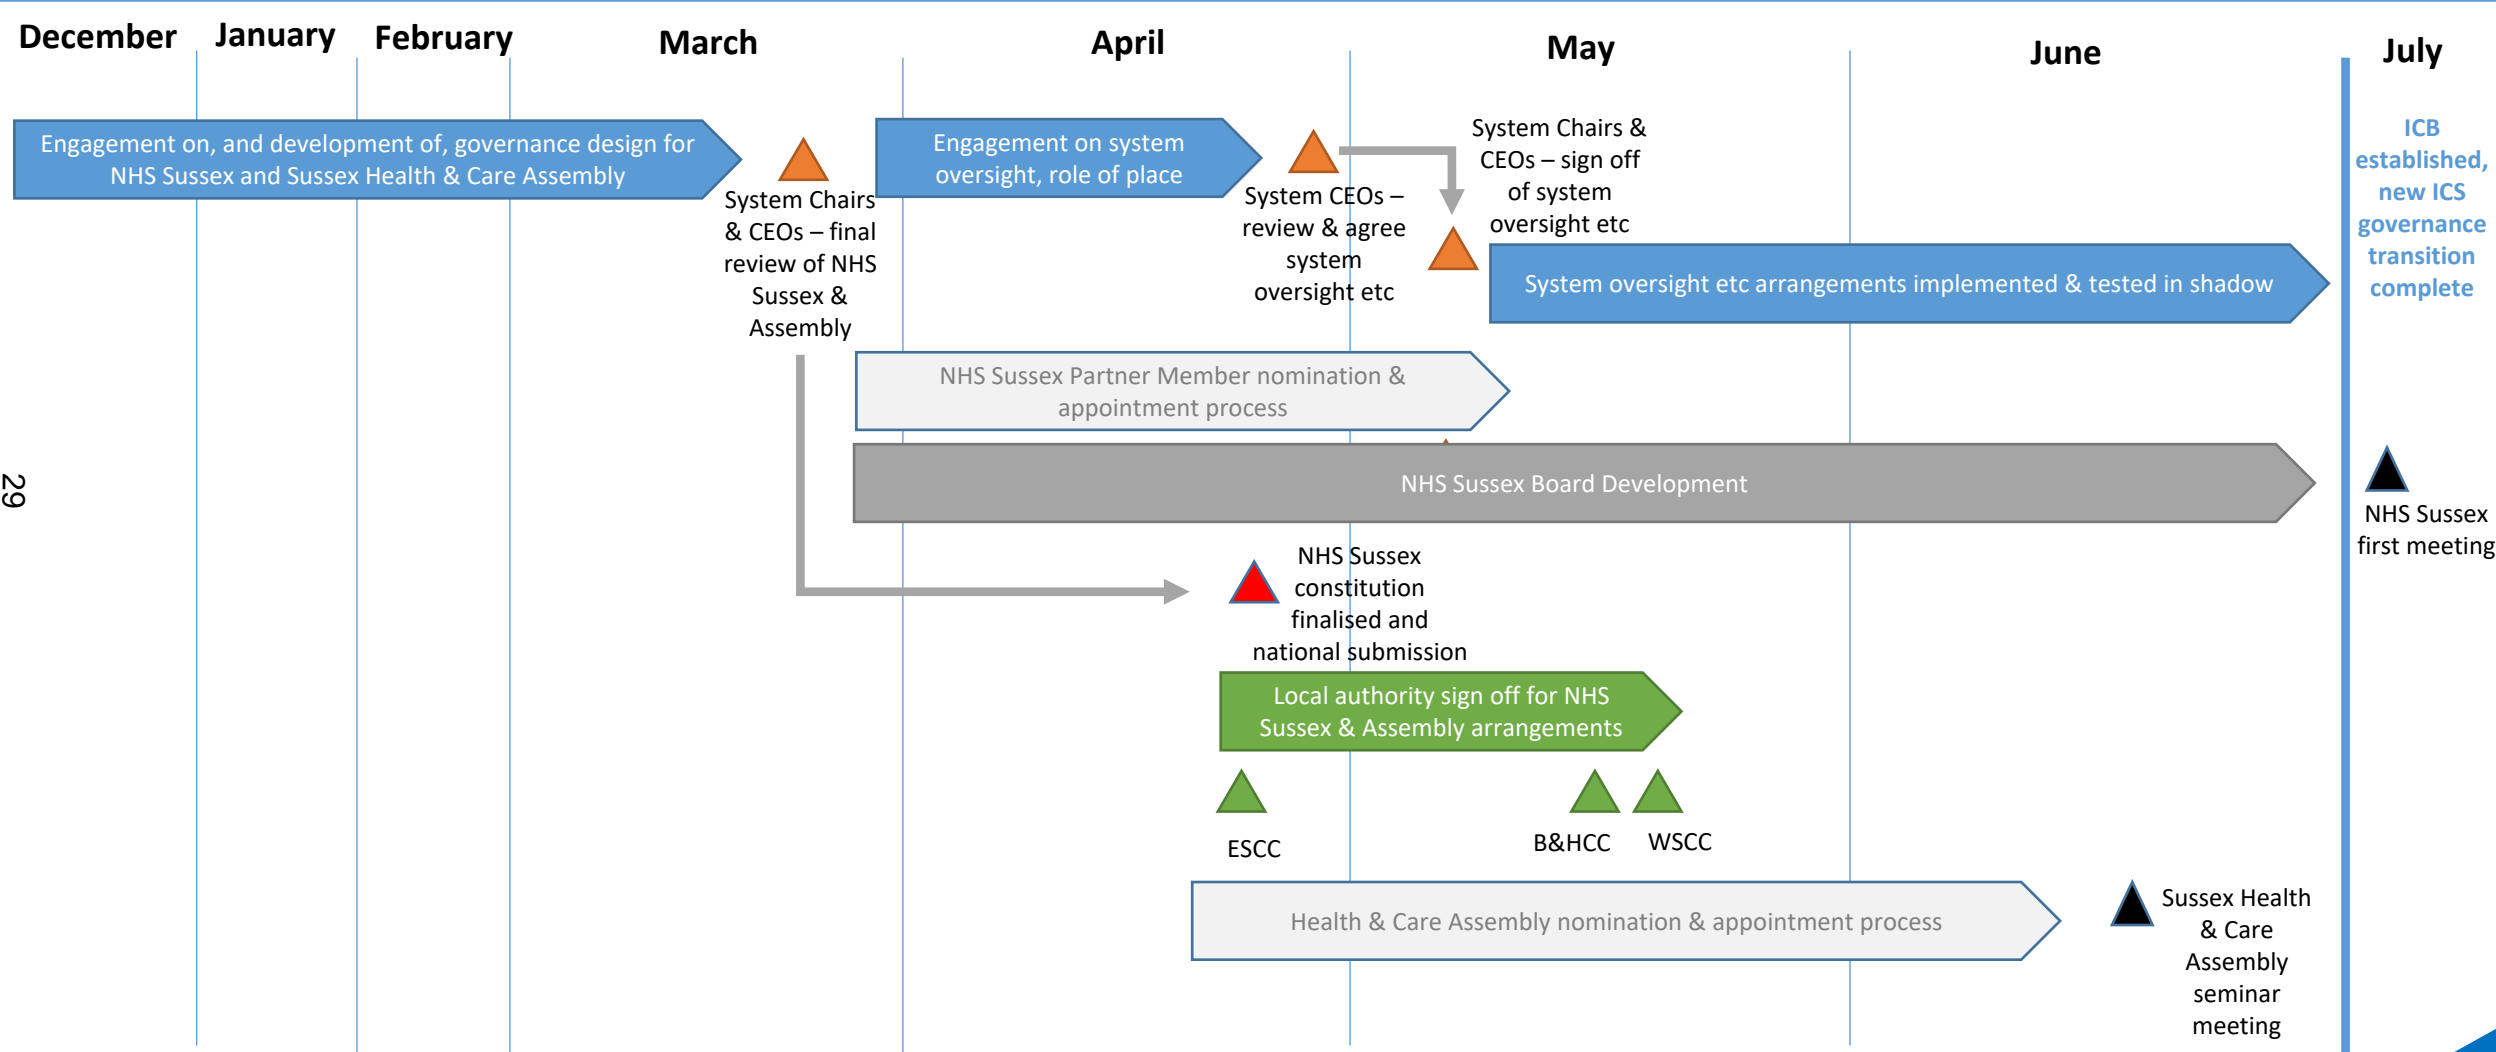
December January February March April May June July

Engagement on, and development of, governance design for NHS Sussex and Sussex Health & Care Assembly

System Chairs & CEOs – final review of NHS Sussex & Assembly

Engagement on system oversight, role of place

System CEOs – review & agree system oversight etc

System Chairs & CEOs – sign off of system oversight etc

System oversight etc arrangements implemented & tested in shadow

ICB established, new ICS governance transition complete

NHS Sussex Partner Member nomination & appointment process

NHS Sussex Board Development

NHS Sussex first meeting

29

NHS Sussex constitution finalised and national submission

Local authority sign off for NHS Sussex & Assembly arrangements

ESCC

B&HCC

WSCC

Health & Care Assembly nomination & appointment process

Sussex Health & Care Assembly seminar meeting